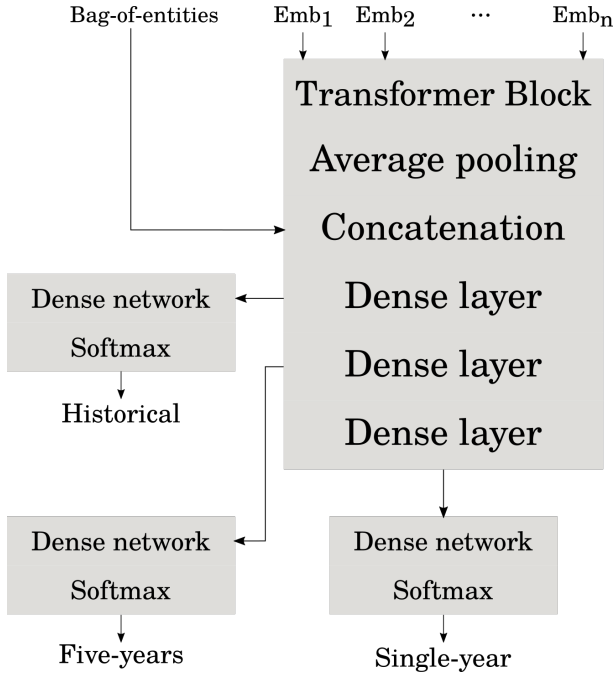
Bag-of-entities

$\text{Emb}_1$ $\text{Emb}_2$ ... $\text{Emb}_n$

Transformer Block

Average pooling

Concatenation

Dense layer

Dense layer

Dense layer

Dense network

Softmax

Historical

Dense network

Softmax

Five-years

Dense network

Softmax

Single-year